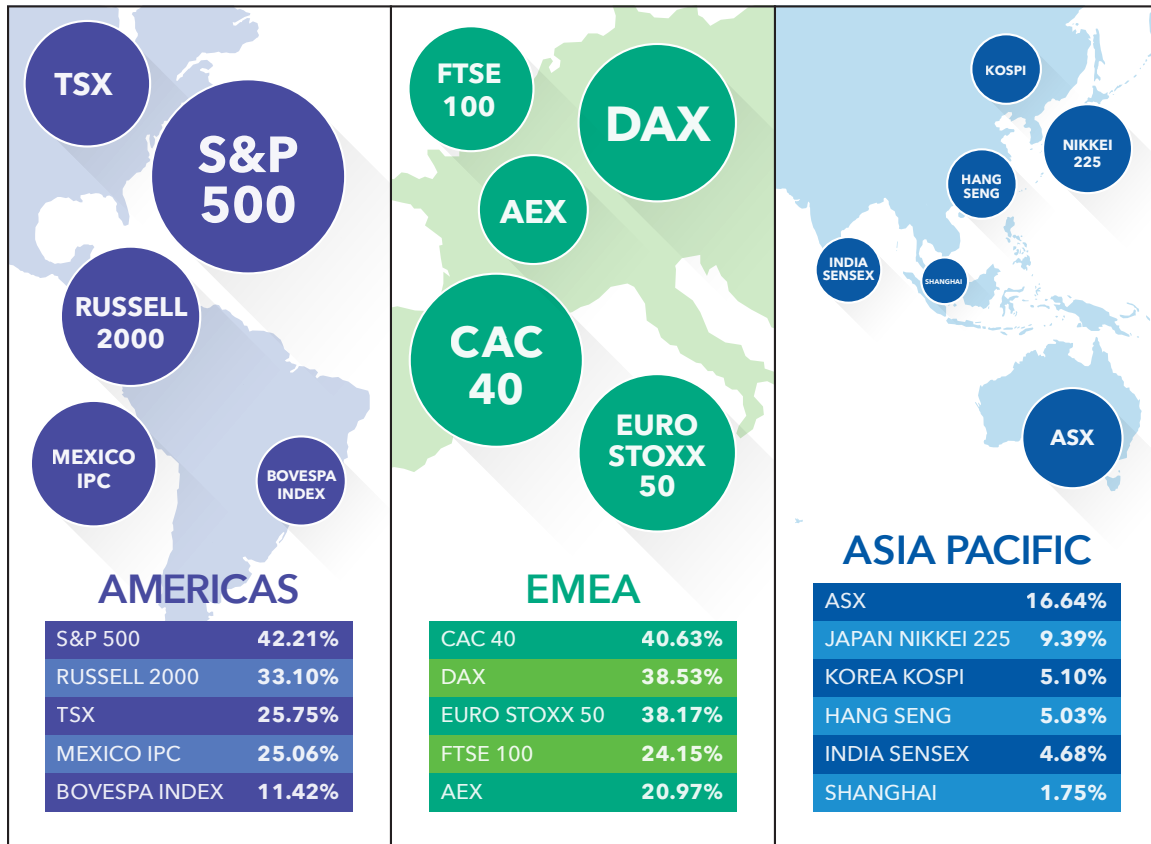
TSX

S&P 500

RUSSELL 2000

MEXICO IPC

BOVESPA INDEX

AMERICAS

| S&P 500 | 42.21% |
|---|---|
| RUSSELL 2000 | 33.10% |
| TSX | 25.75% |
| MEXICO IPC | 25.06% |
| BOVESPA INDEX | 11.42% |

FTSE 100

DAX

AEX

CAC 40

EURO STOXX 50

EMEA

| CAC 40 | 40.63% |
|---|---|
| DAX | 38.53% |
| EURO STOXX 50 | 38.17% |
| FTSE 100 | 24.15% |
| AEX | 20.97% |

KOSPI

NIKKEI 225

HANG SENG

INDIA SENSEX

SHANGHAI

ASX

ASIA PACIFIC

| ASX | 16.64% |
|---|---|
| JAPAN NIKKEI 225 | 9.39% |
| KOREA KOSPI | 5.10% |
| HANG SENG | 5.03% |
| INDIA SENSEX | 4.68% |
| SHANGHAI | 1.75% |